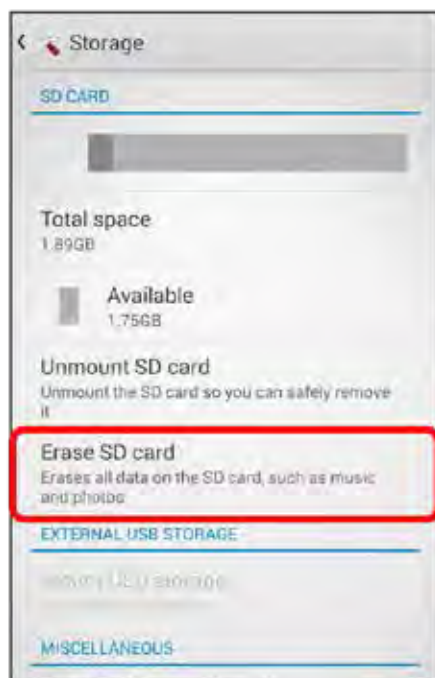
Storage

SD CARD

Total space
1.89GB

Available
1.75GB

Unmount SD card
Unmount the SD card so you can safely remove it

Erase SD card
Erases all data on the SD card, such as music and photos

EXTERNAL USB STORAGE

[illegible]

MISCELLANEOUS